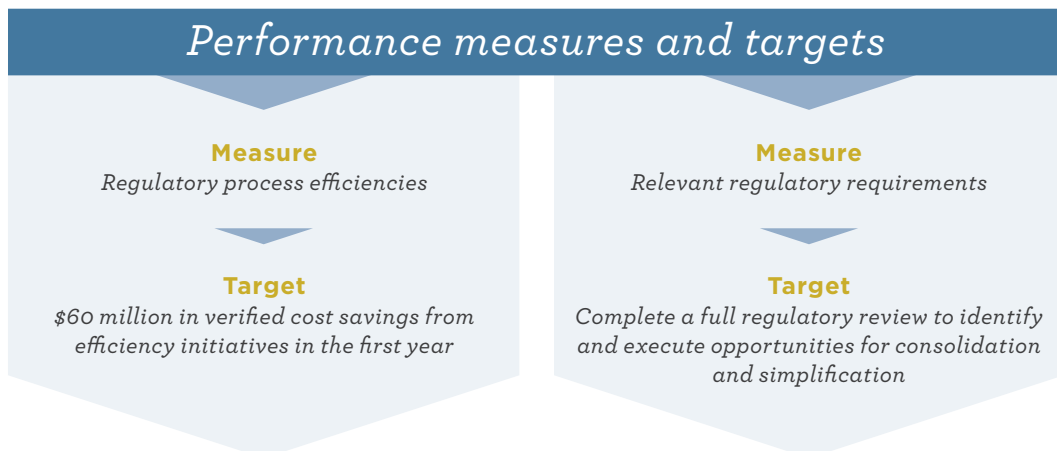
Performance measures and targets

Measure
Regulatory process efficiencies

Target
\$60 million in verified cost savings from efficiency initiatives in the first year

Measure
Relevant regulatory requirements

Target
Complete a full regulatory review to identify and execute opportunities for consolidation and simplification